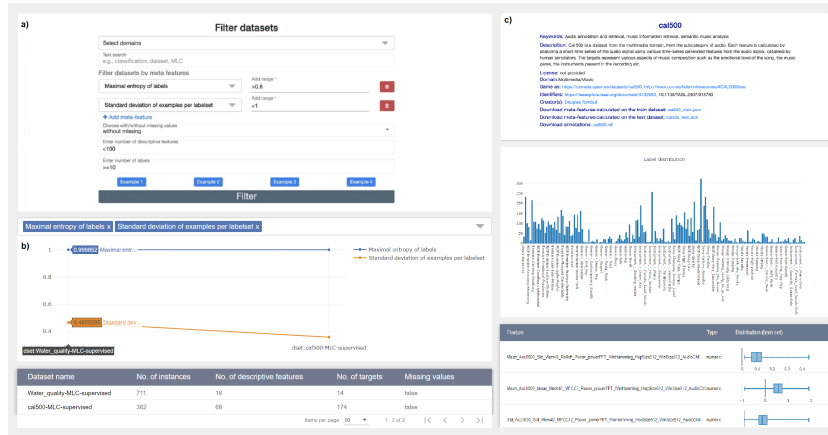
a)

Filter datasets

Select domains

Text search
e.g., classification, dataset, MLC

Filter datasets by meta features

Maximal entropy of labels

Add range
>0.8

Standard deviation of examples per labelset

Add range
<1

+ Add meta-feature

Choose with/without missing values
without missing

Enter number of descriptive features
<100

Enter number of labels
>=10

Example 1 Example 2 Example 3 Example 4

Filter

Maximal entropy of labels x Standard deviation of examples per labelset x

b)

1 0.986952 Maximal entr...

0.8

0.6

0.4 0.460290 Standard dev...

dset:Water_quality-MLC-supervised

dset:cal500-MLC-supervised

Maximal entropy of labels
Standard deviation of examples per labelset

| Dataset name | No. of instances | No. of descriptive features | No. of targets | Missing values |
|---|---|---|---|---|
| Water_quality-MLC-supervised | 711 | 16 | 14 | false |
| cal500-MLC-supervised | 382 | 68 | 174 | false |

Items per page: 10 1 - 2 of 2

c)

cal500

Keywords: Audio annotation and retrieval, music information retrieval, semantic music analysis

Description: Cal500 is a dataset from the multimedia domain, from the subcategory of audio. Each feature is calculated by analysing a short-time series of the audio signal using various time-series generated features from the audio space, obtained by human annotations. The targets represent various aspects of music composition such as the emotional level of the song, the music genre, the instruments present in the recording etc.

License: not provided

Domain: Multimedia/Music

Same as: https://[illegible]

Identifiers: https://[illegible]

Creator(s): Douglas Turnbull

Download meta-features calculated on the train dataset: cal500_train.json

Download meta-features calculated on the test dataset: cal500_test.json

Download annotations: cal500.ttl

Label distribution

| Feature | Type | Distribution (train set) |
|---|---|---|
| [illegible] | numeric | |
| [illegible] | numeric | |
| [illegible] | numeric | |